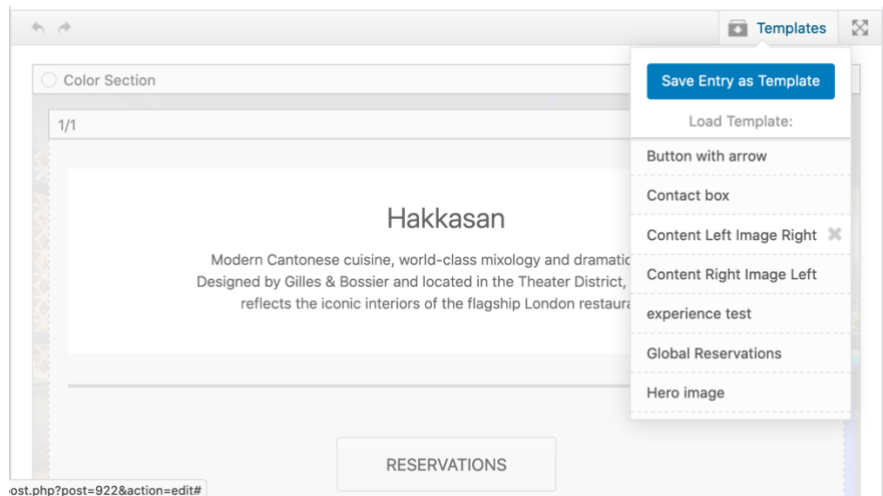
Templates

Color Section

1/1

Hakkasan

Modern Cantonese cuisine, world-class mixology and dramatic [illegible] Designed by Gilles & Bossier and located in the Theater District, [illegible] reflects the iconic interiors of the flagship London restaura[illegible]

RESERVATIONS

Save Entry as Template

Load Template:

Button with arrow

Contact box

Content Left Image Right

Content Right Image Left

experience test

Global Reservations

Hero image

ost.php?post=922&action=edit#